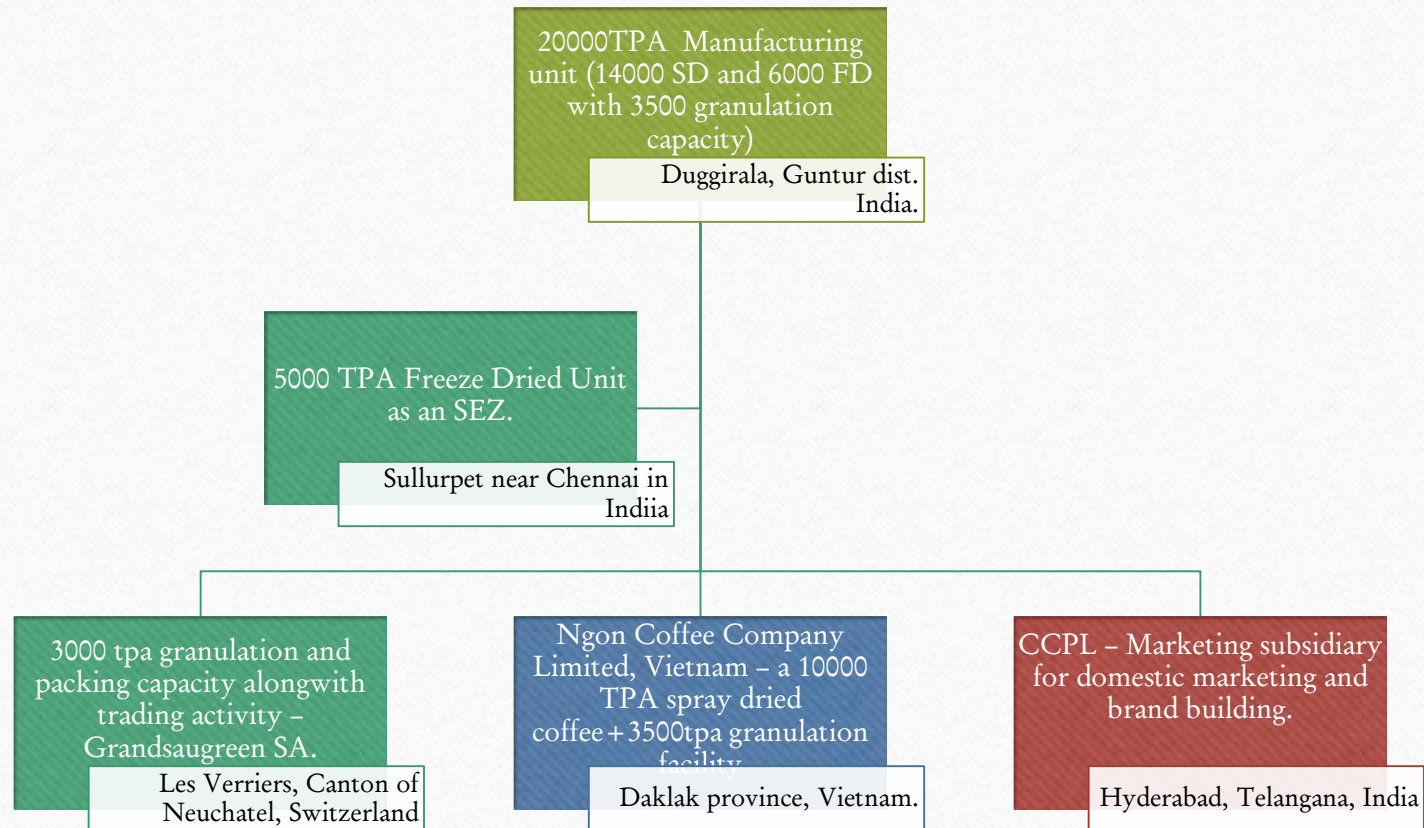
20000TPA Manufacturing unit (14000 SD and 6000 FD with 3500 granulation capacity)

Duggirala, Guntur dist. India.

5000 TPA Freeze Dried Unit as an SEZ.

Sullurpet near Chennai in Indiia

3000 tpa granulation and packing capacity alongwith trading activity – Grandsaugreen SA.

Les Verriers, Canton of Neuchatel, Switzerland

Ngon Coffee Company Limited, Vietnam – a 10000 TPA spray dried coffee+3500tpa granulation facility

Daklak province, Vietnam.

CCPL – Marketing subsidiary for domestic marketing and brand building.

Hyderabad, Telangana, India